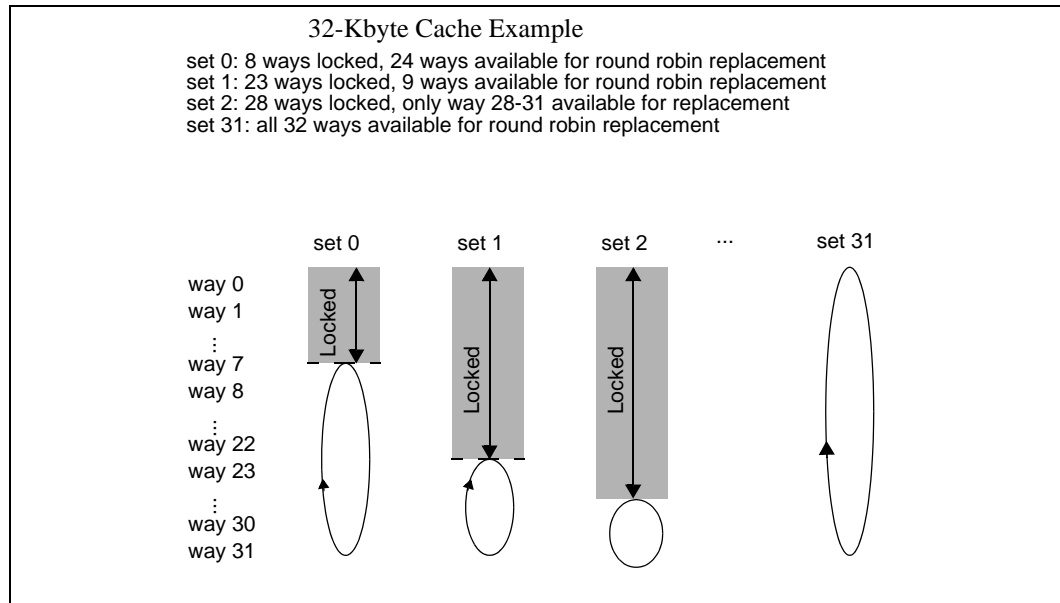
32-Kbyte Cache Example

set 0: 8 ways locked, 24 ways available for round robin replacement
set 1: 23 ways locked, 9 ways available for round robin replacement
set 2: 28 ways locked, only way 28-31 available for replacement
set 31: all 32 ways available for round robin replacement

set 0
set 1
set 2
...
set 31

way 0
way 1
⋮
way 7
way 8
⋮
way 22
way 23
⋮
way 30
way 31

Locked
Locked
Locked